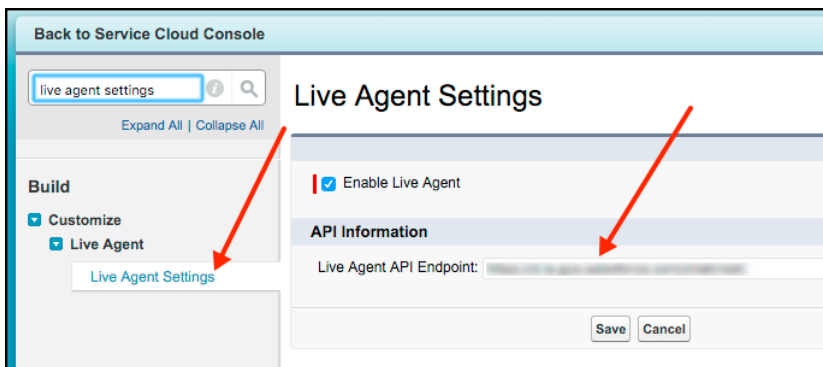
Back to Service Cloud Console

live agent settings

Expand All | Collapse All

Build

Customize

Live Agent

Live Agent Settings

Live Agent Settings

Enable Live Agent

API Information

Live Agent API Endpoint: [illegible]

Save Cancel